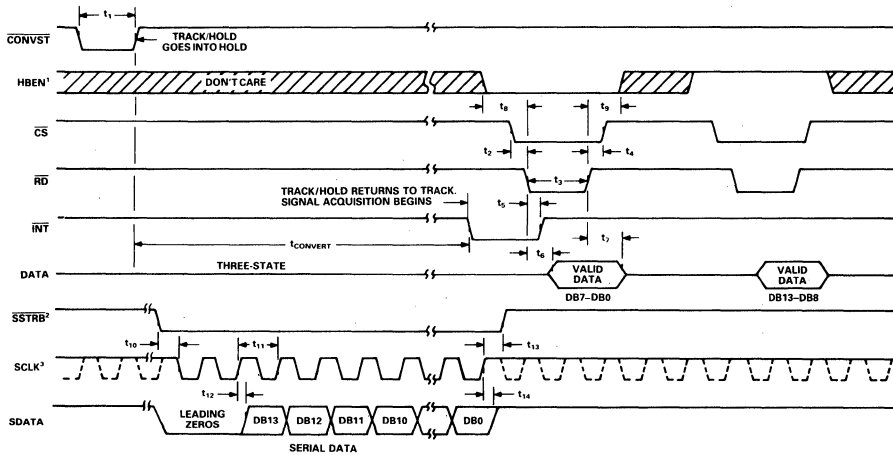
$t_1$

$\overline{CONVST}$

TRACK/HOLD GOES INTO HOLD

HBEN$^1$

DON'T CARE

$t_8$

$t_9$

$\overline{CS}$

$t_2$

$t_4$

$\overline{RD}$

$t_3$

TRACK/HOLD RETURNS TO TRACK. SIGNAL ACQUISITION BEGINS

$t_5$

$\overline{INT}$

$t_{CONVERT}$

$t_6$

$t_7$

DATA

THREE-STATE

VALID DATA

DB7–DB0

VALID DATA

DB13–DB8

$\overline{SSTRB}^2$

$t_{10}$

$t_{11}$

$t_{13}$

SCLK$^3$

$t_{12}$

$t_{14}$

SDATA

LEADING ZEROS

DB13

DB12

DB11

DB10

DB0

SERIAL DATA